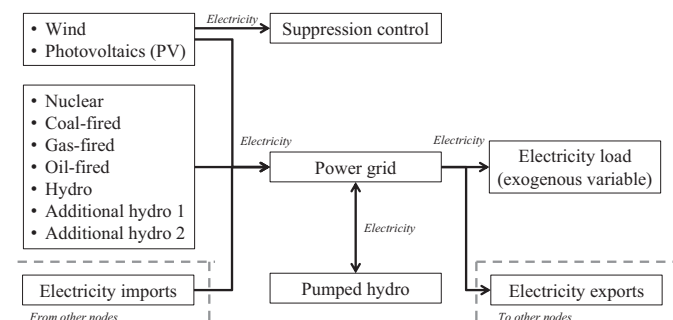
• Wind
• Photovoltaics (PV)

Electricity

Suppression control

• Nuclear
• Coal-fired
• Gas-fired
• Oil-fired
• Hydro
• Additional hydro 1
• Additional hydro 2

Electricity

Power grid

Electricity

Electricity load (exogenous variable)

Electricity

Electricity imports

From other nodes

Pumped hydro

Electricity exports

To other nodes